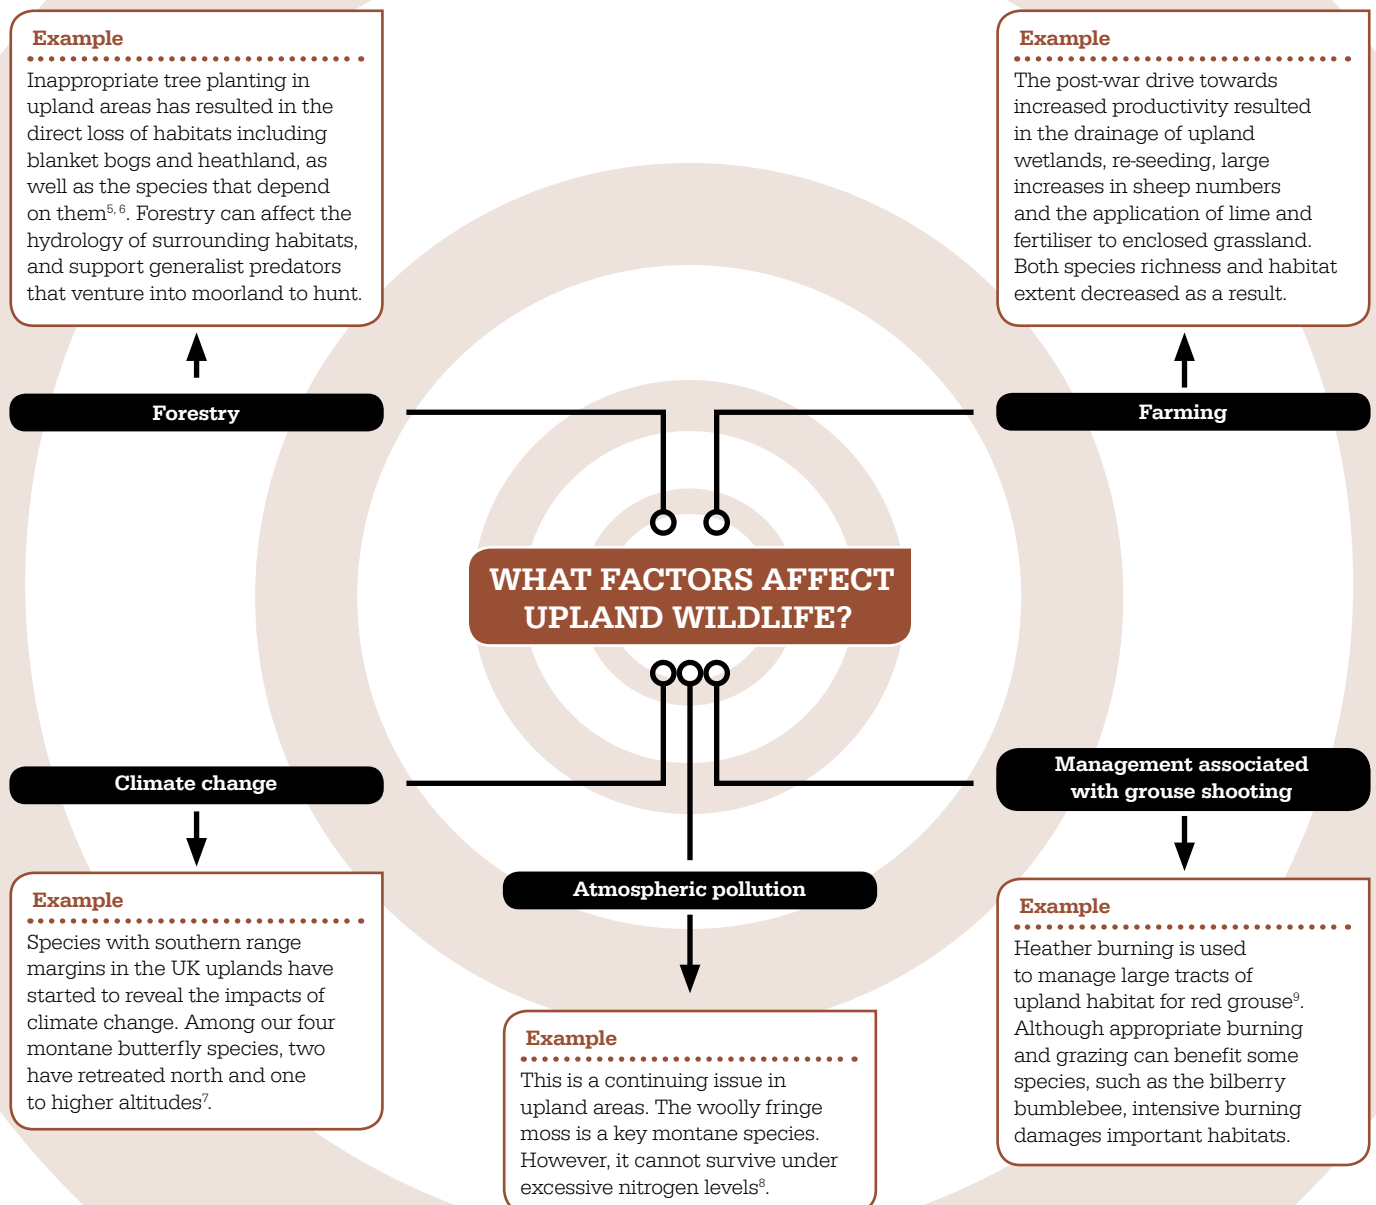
Example

Inappropriate tree planting in upland areas has resulted in the direct loss of habitats including blanket bogs and heathland, as well as the species that depend on them$^{5, 6}$. Forestry can affect the hydrology of surrounding habitats, and support generalist predators that venture into moorland to hunt.

Example

The post-war drive towards increased productivity resulted in the drainage of upland wetlands, re-seeding, large increases in sheep numbers and the application of lime and fertiliser to enclosed grassland. Both species richness and habitat extent decreased as a result.

Forestry

Farming

WHAT FACTORS AFFECT UPLAND WILDLIFE?

Climate change

Management associated with grouse shooting

Atmospheric pollution

Example

Species with southern range margins in the UK uplands have started to reveal the impacts of climate change. Among our four montane butterfly species, two have retreated north and one to higher altitudes$^{7}$.

Example

This is a continuing issue in upland areas. The woolly fringe moss is a key montane species. However, it cannot survive under excessive nitrogen levels$^{8}$.

Example

Heather burning is used to manage large tracts of upland habitat for red grouse$^{9}$. Although appropriate burning and grazing can benefit some species, such as the bilberry bumblebee, intensive burning damages important habitats.